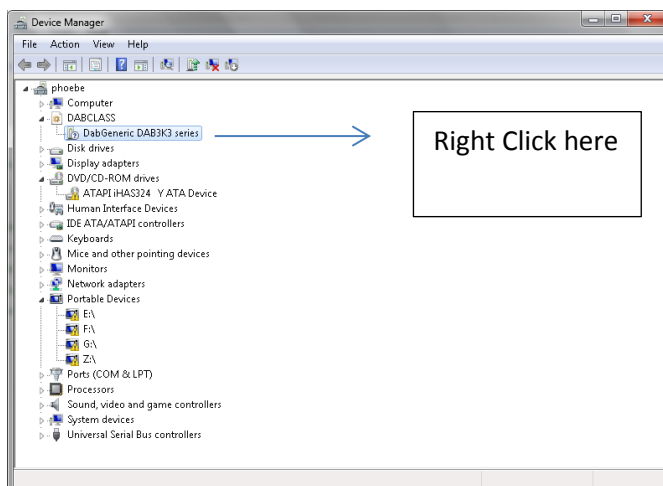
Device Manager

File Action View Help

phoebe
Computer
DABCLASS
DabGeneric DAB3K3 series
Disk drives
Display adapters
DVD/CD-ROM drives
ATAPI iHAS324 Y ATA Device
Human Interface Devices
IDE ATA/ATAPI controllers
Keyboards
Mice and other pointing devices
Monitors
Network adapters
Portable Devices
E:\
F:\
G:\
Z:\
Ports (COM & LPT)
Processors
Sound, video and game controllers
System devices
Universal Serial Bus controllers

Right Click here